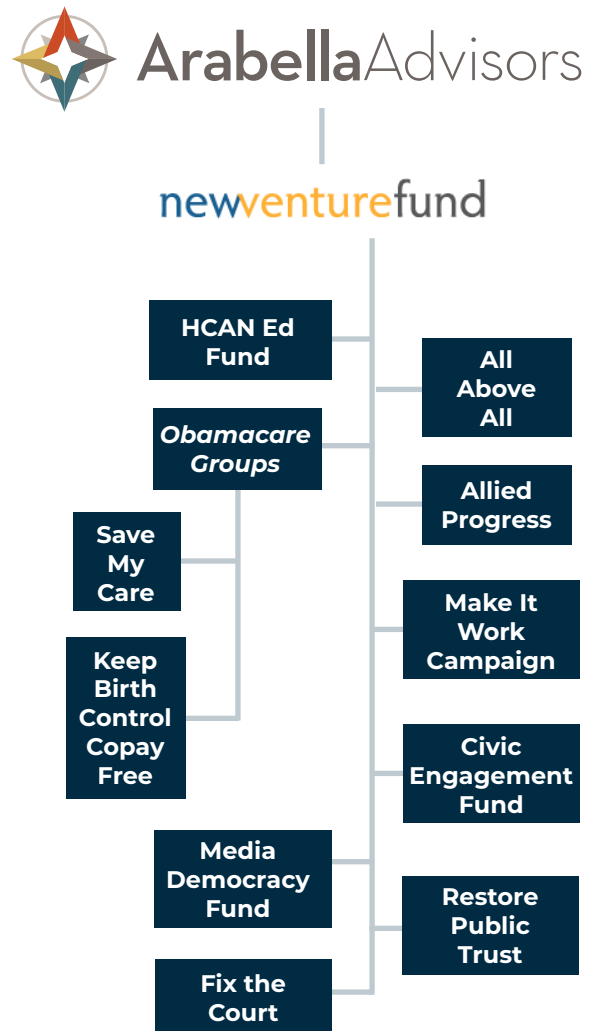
ArabellaAdvisors

newventurefund

HCAN Ed Fund

All Above All

Obamacare Groups

Allied Progress

Save My Care

Make It Work Campaign

Keep Birth Control Copay Free

Civic Engagement Fund

Media Democracy Fund

Restore Public Trust

Fix the Court